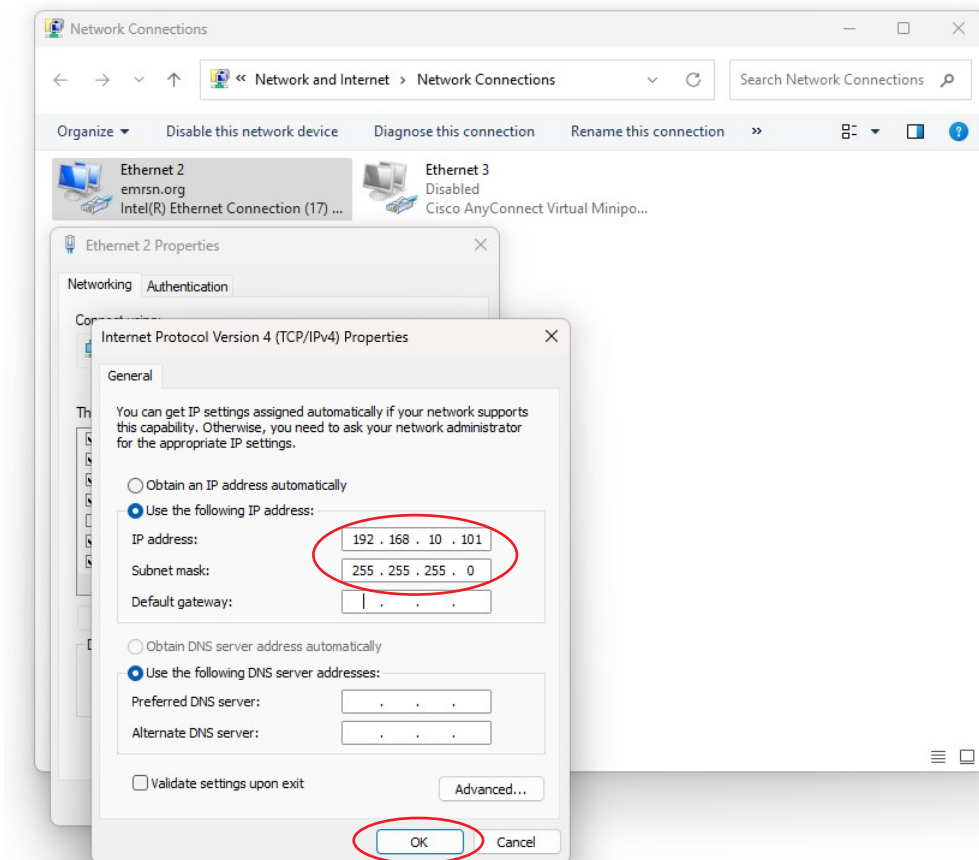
Network Connections

« Network and Internet > Network Connections

Search Network Connections

Organize ▾ Disable this network device Diagnose this connection Rename this connection »

Ethernet 2
emrsn.org
Intel(R) Ethernet Connection (17) ...

Ethernet 3
Disabled
Cisco AnyConnect Virtual Minipo...

Ethernet 2 Properties

Networking Authentication

Internet Protocol Version 4 (TCP/IPv4) Properties

General

You can get IP settings assigned automatically if your network supports this capability. Otherwise, you need to ask your network administrator for the appropriate IP settings.

Obtain an IP address automatically

Use the following IP address:

IP address: 192 . 168 . 10 . 101

Subnet mask: 255 . 255 . 255 . 0

Default gateway: . . .

Obtain DNS server address automatically

Use the following DNS server addresses:

Preferred DNS server: . . .

Alternate DNS server: . . .

Validate settings upon exit

Advanced...

OK Cancel